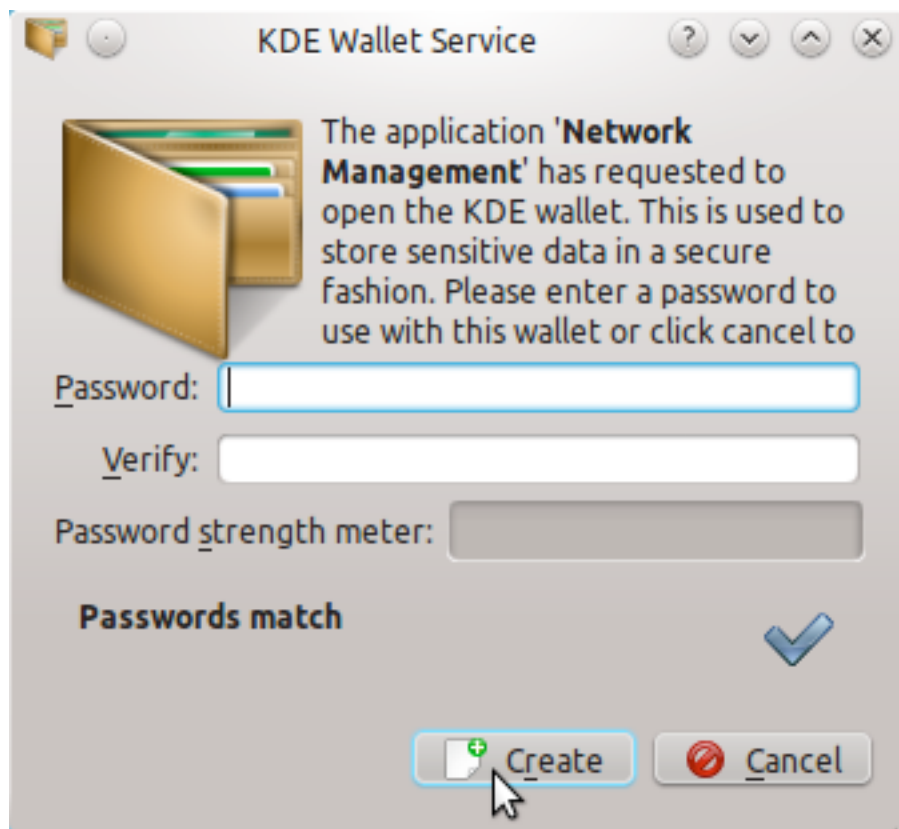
KDE Wallet Service

The application '**Network Management**' has requested to open the KDE wallet. This is used to store sensitive data in a secure fashion. Please enter a password to use with this wallet or click cancel to

Password:

Verify:

Password strength meter:

**Passwords match**

Create

Cancel